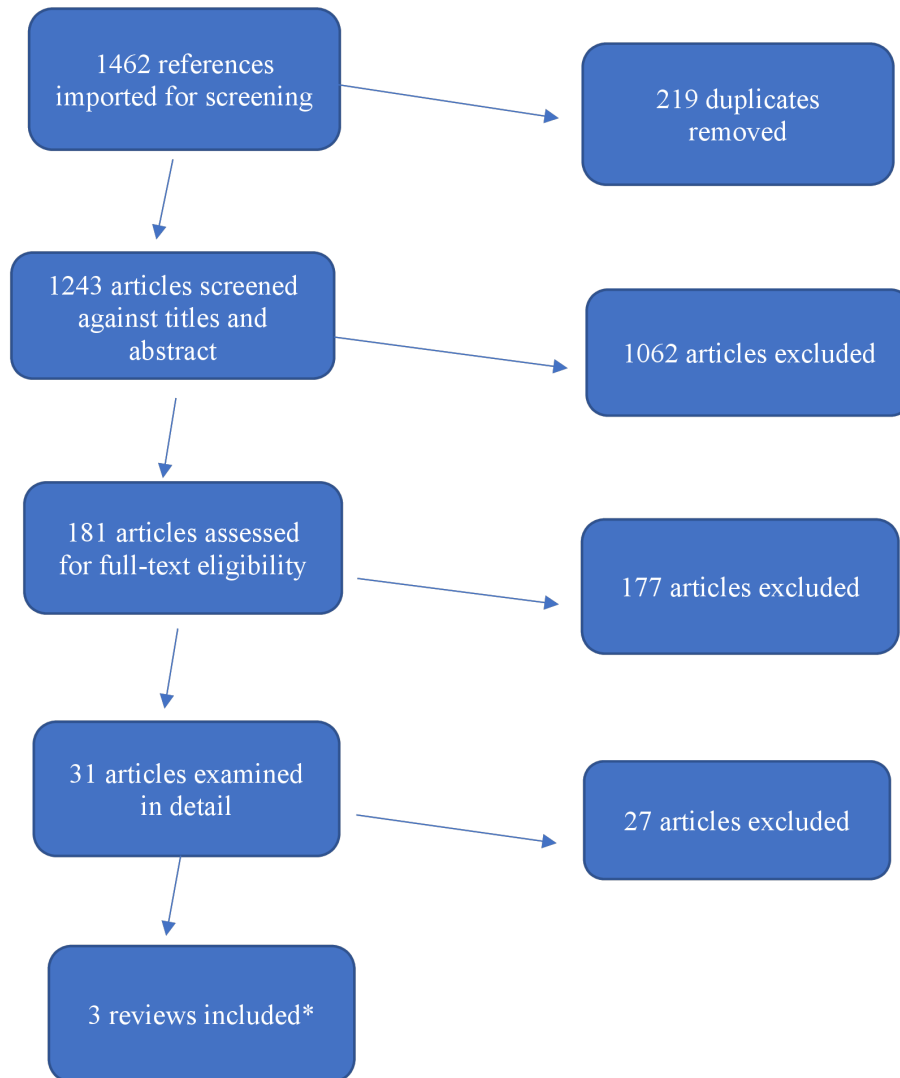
1462 references imported for screening

219 duplicates removed

1243 articles screened against titles and abstract

1062 articles excluded

181 articles assessed for full-text eligibility

177 articles excluded

31 articles examined in detail

27 articles excluded

3 reviews included*